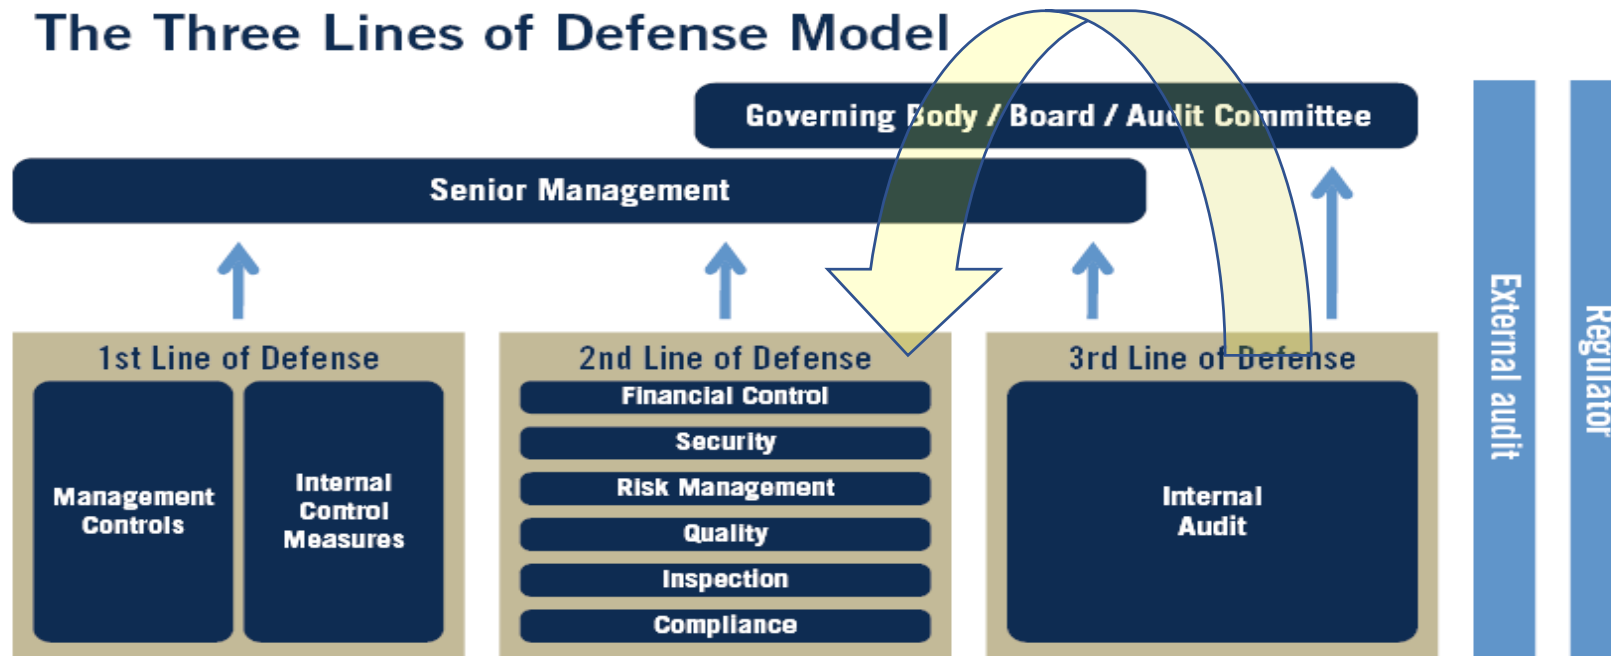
The Three Lines of Defense Model

Governing Body / Board / Audit Committee

Senior Management

1st Line of Defense

Management Controls

Internal Control Measures

2nd Line of Defense

Financial Control

Security

Risk Management

Quality

Inspection

Compliance

3rd Line of Defense

Internal Audit

External audit

Regulator